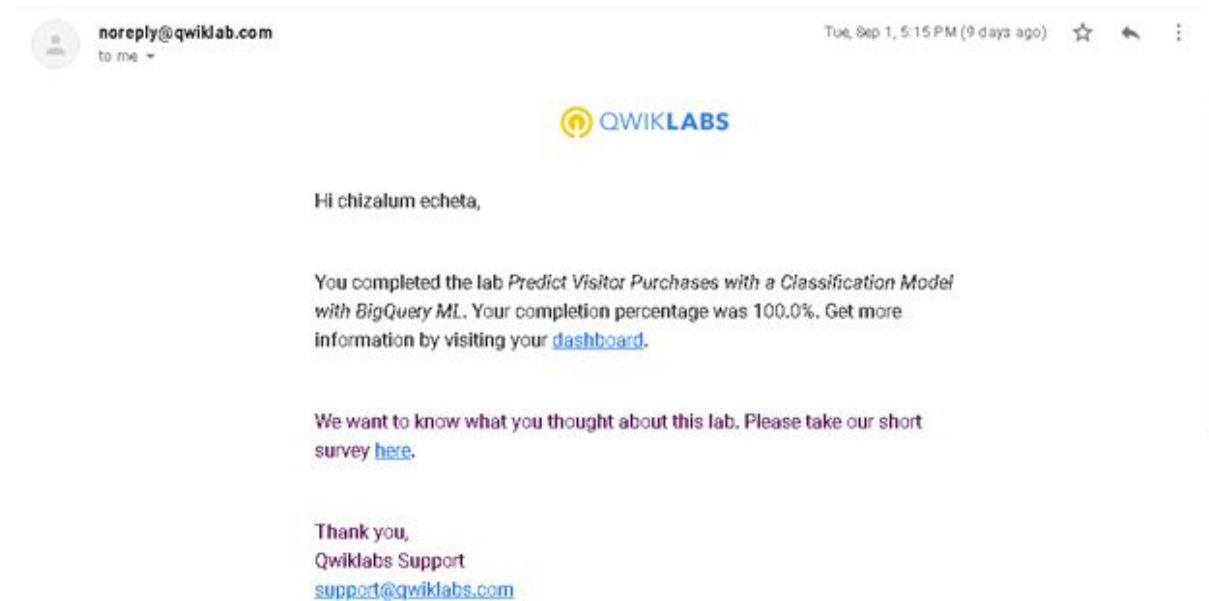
noreply@qwiklab.com
to me

Tue, Sep 1, 5:15 PM (9 days ago)

QWIKLABS

Hi chizalum echeta,

You completed the lab *Predict Visitor Purchases with a Classification Model with BigQuery ML*. Your completion percentage was 100.0%. Get more information by visiting your dashboard.

We want to know what you thought about this lab. Please take our short survey here.

Thank you,
Qwiklabs Support
support@qwiklabs.com